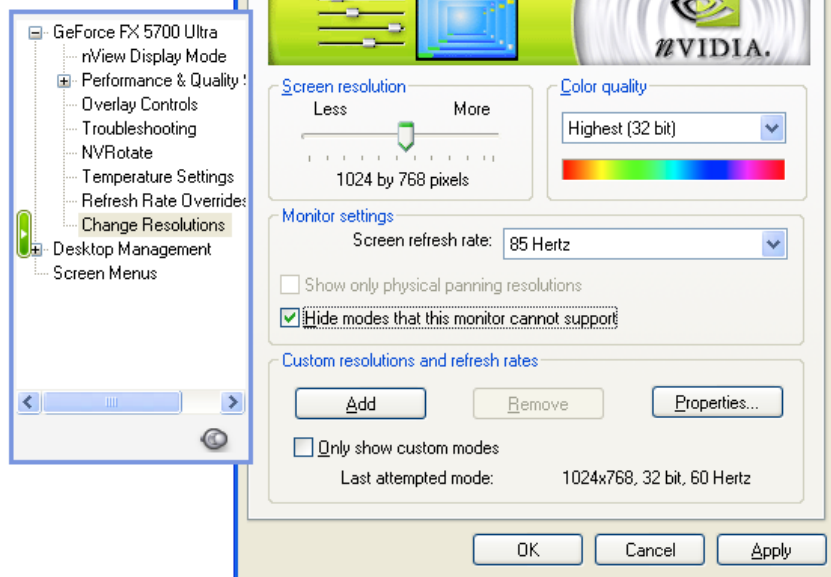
GeForce FX 5700 Ultra
nView Display Mode
Performance & Quality S
Overlay Controls
Troubleshooting
NVRotate
Temperature Settings
Refresh Rate Overrides
Change Resolutions
Desktop Management
Screen Menus

nVIDIA.

Screen resolution
Less
More
1024 by 768 pixels

Color quality
Highest (32 bit)

Monitor settings
Screen refresh rate: 85 Hertz
Show only physical panning resolutions
Hide modes that this monitor cannot support

Custom resolutions and refresh rates
Add
Remove
Properties...
Only show custom modes
Last attempted mode: 1024x768, 32 bit, 60 Hertz

OK
Cancel
Apply